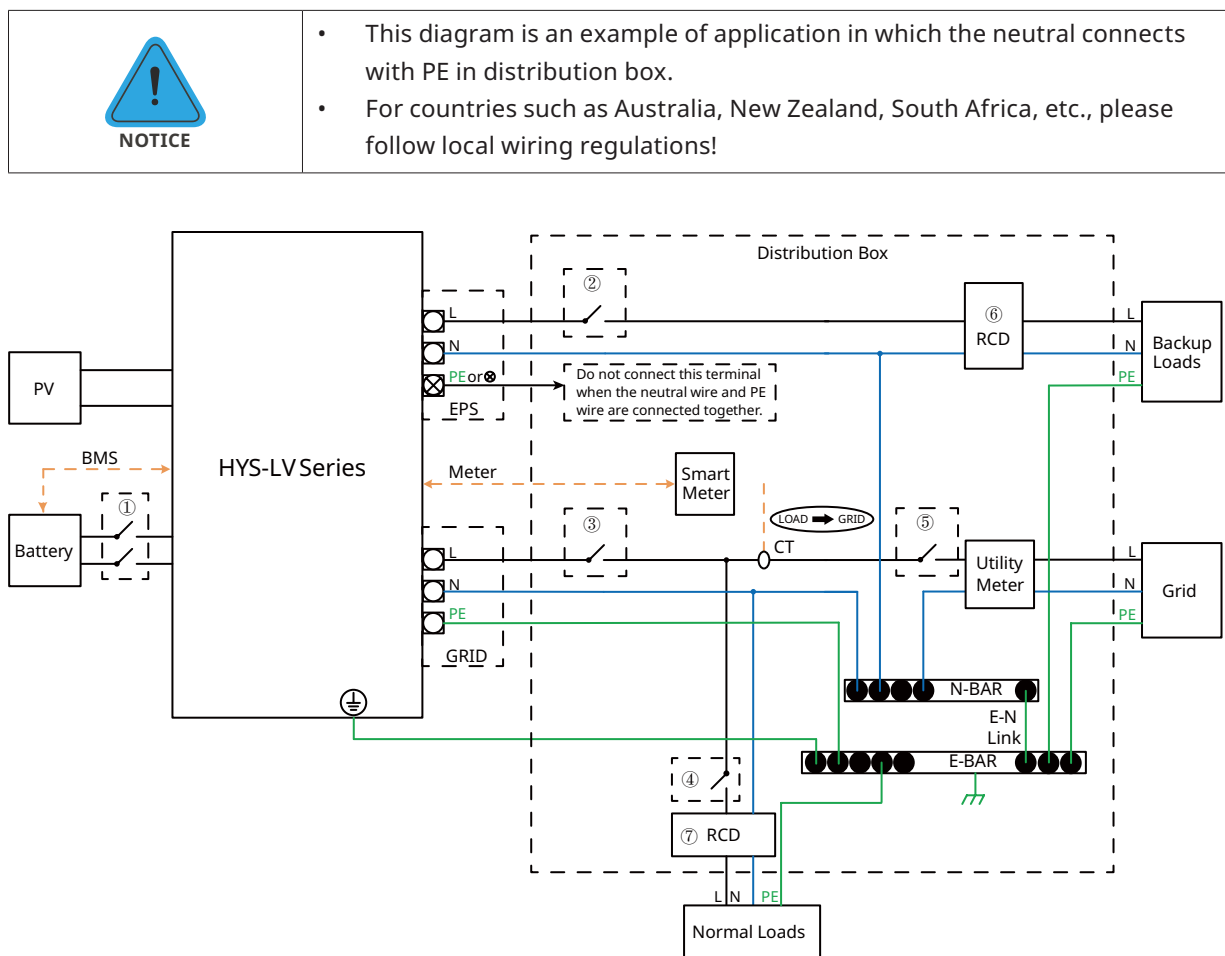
NOTICE

• This diagram is an example of application in which the neutral connects with PE in distribution box.
• For countries such as Australia, New Zealand, South Africa, etc., please follow local wiring regulations!

Distribution Box

PV

BMS

Battery

①

HYS-LV Series

L
N
PE or ⊗
EPS

②

⑥ RCD

L
N
PE

Backup Loads

Do not connect this terminal when the neutral wire and PE wire are connected together.

Meter

Smart Meter

LOAD ➡ GRID

CT

③

⑤

Utility Meter

L
N
PE
GRID

L
N
PE

Grid

N-BAR

E-N Link

E-BAR

④

⑦ RCD

L N PE

Normal Loads